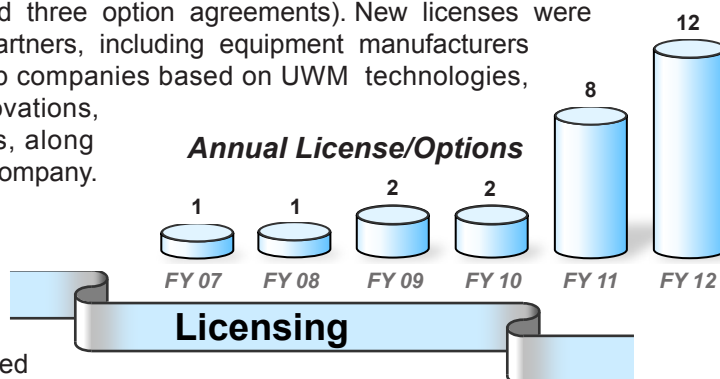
d three option agreements). New licenses were
artners, including equipment manufacturers
o companies based on UWM technologies,
ovations,
s, along
ompany.

Annual License/Options

| 1 | 1 | 2 | 2 | 8 | 12 |
|---|---|---|---|---|---|
| FY 07 | FY 08 | FY 09 | FY 10 | FY 11 | FY 12 |

Licensing

ed